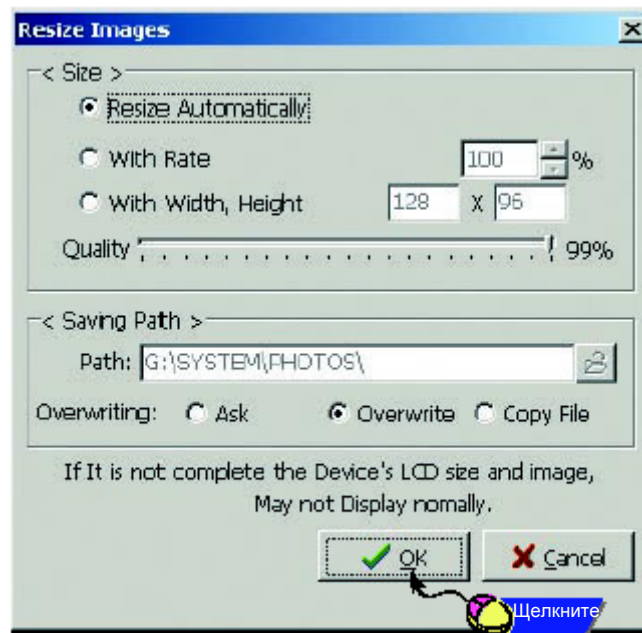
Resize Images

< Size >

Resize Automatically

With Rate 100 %

With Width, Height 128 X 96

Quality 99%

< Saving Path >

Path: G:\SYSTEM\PHOTOS\

Overwriting: Ask Overwrite Copy File

If It is not complete the Device's LCD size and image, May not Display nomally.

OK

Cancel

Щелкните